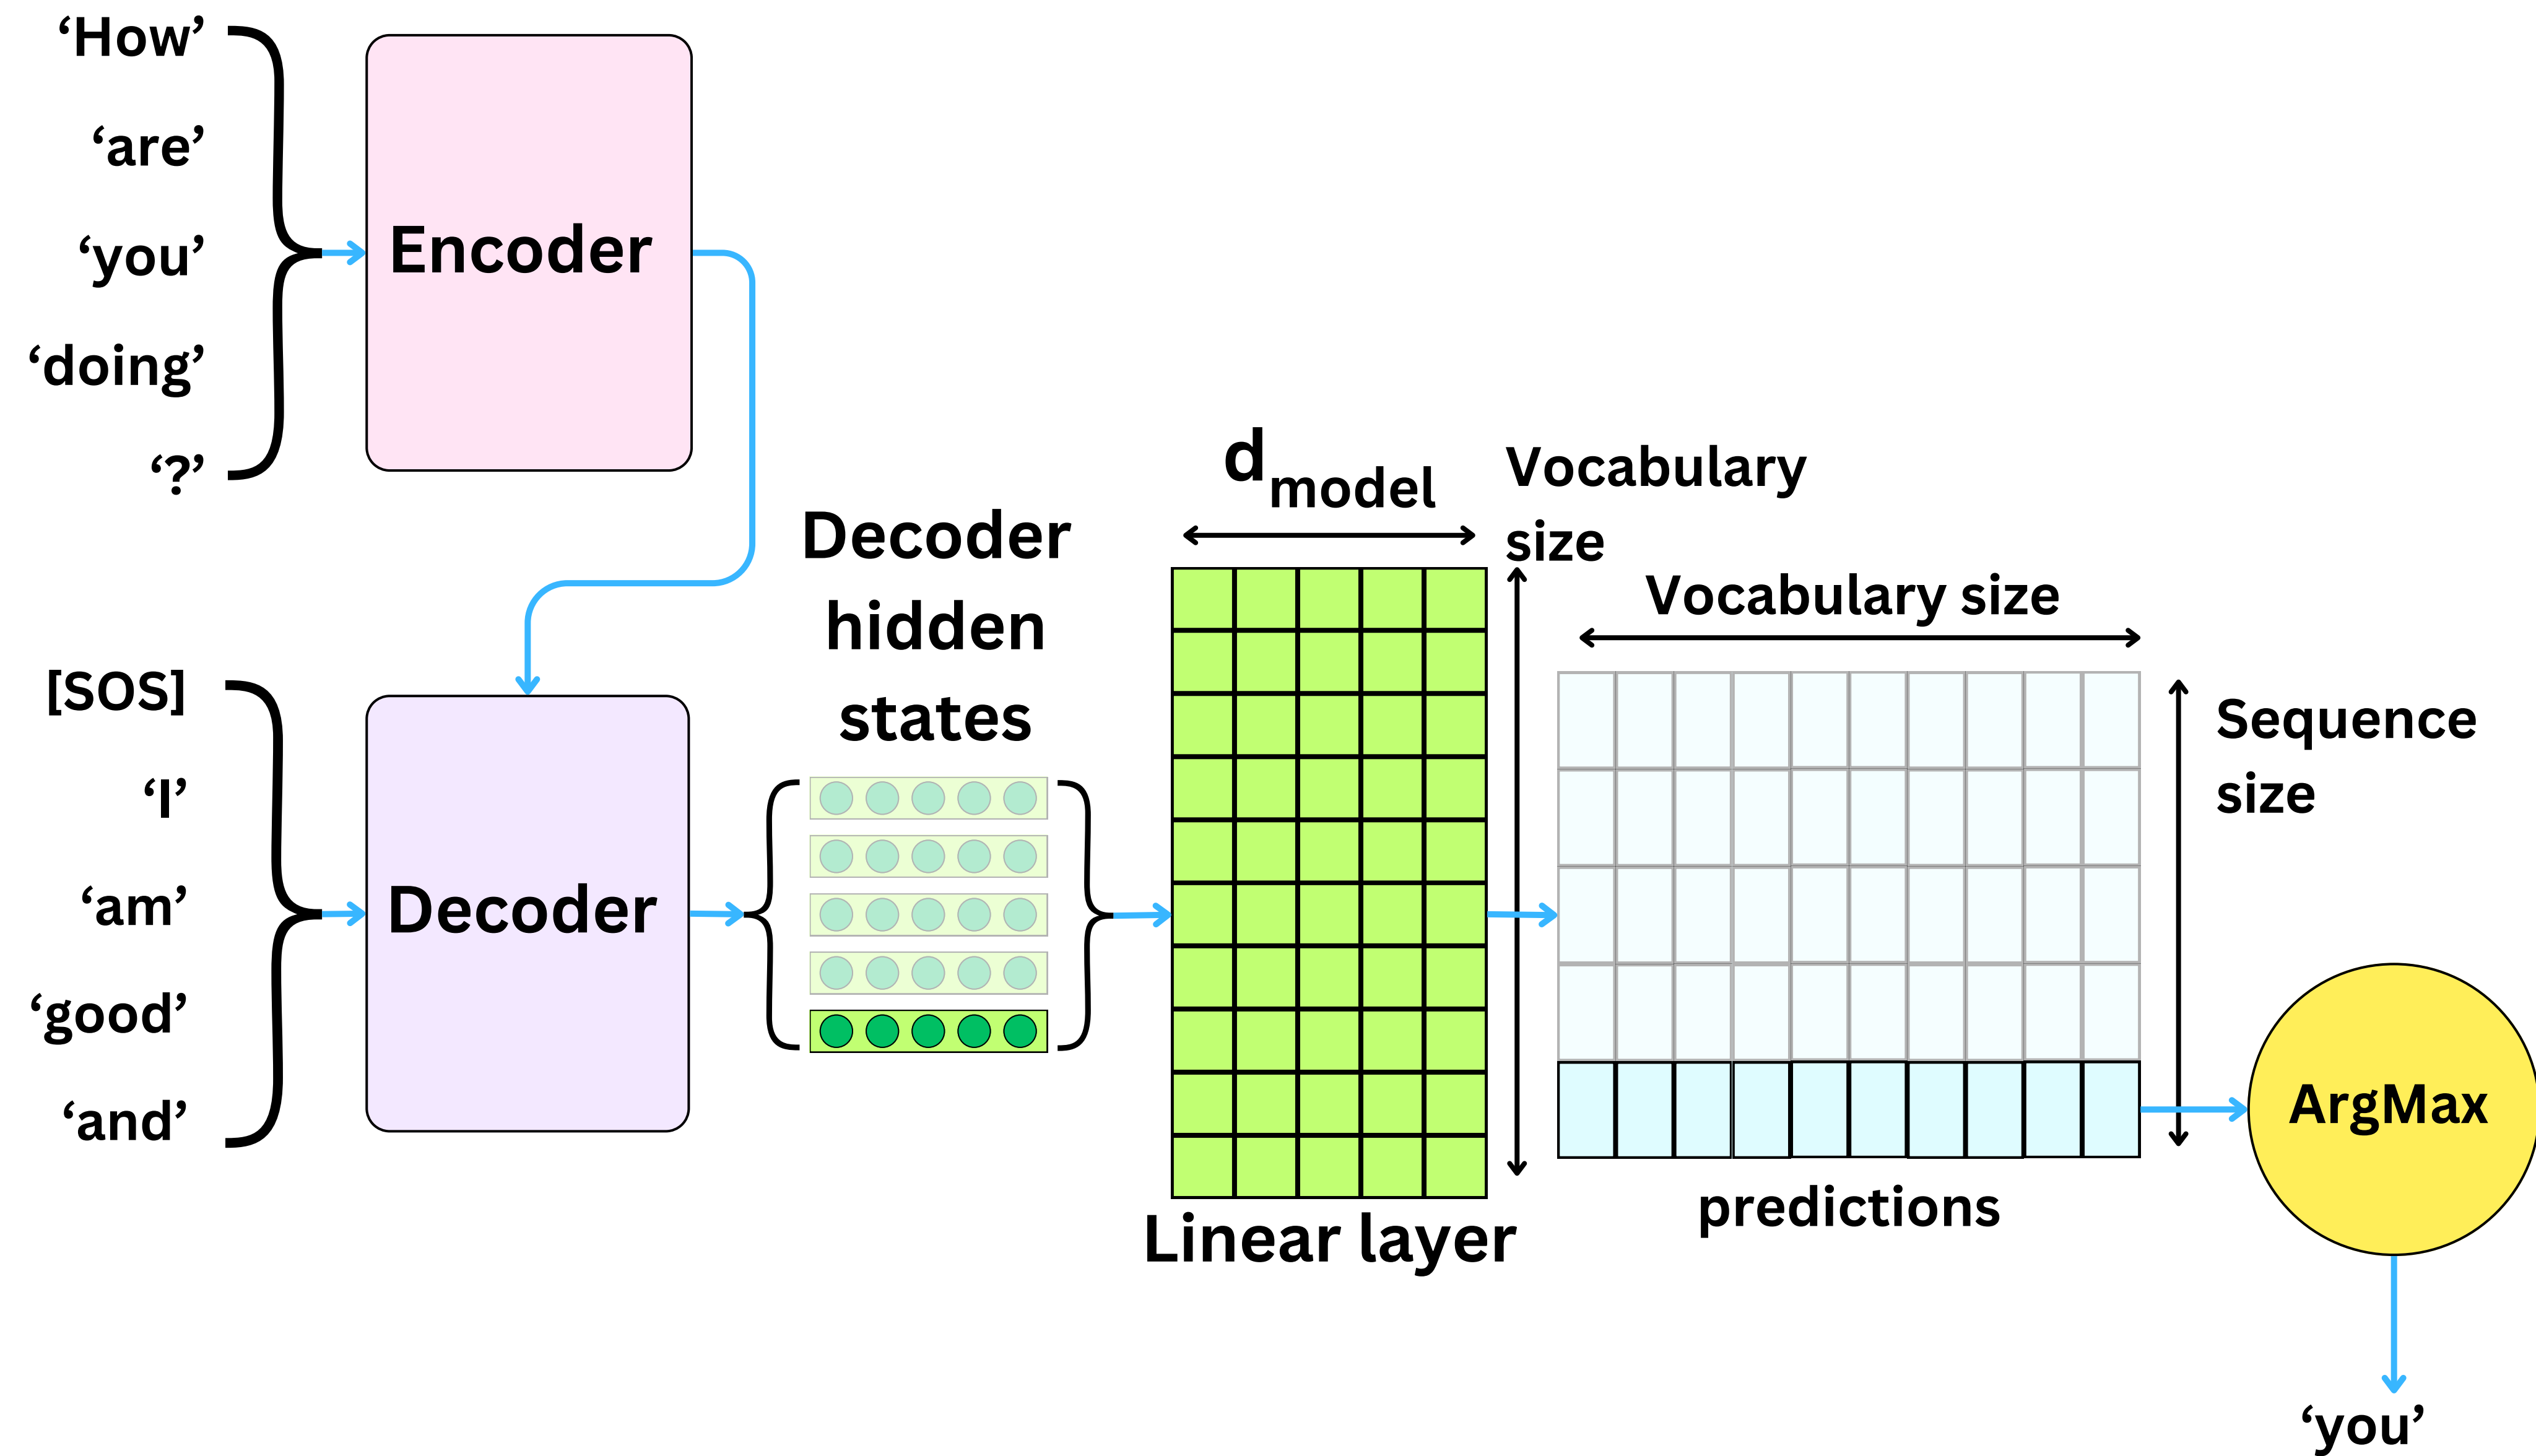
‘How’
‘are’
‘you’
‘doing’
‘?’

Encoder

[SOS]
‘I’
‘am’
‘good’
‘and’

Decoder

Decoder hidden states

$d_{model}$

Vocabulary size

Linear layer

Vocabulary size

Sequence size

predictions

ArgMax

‘you’